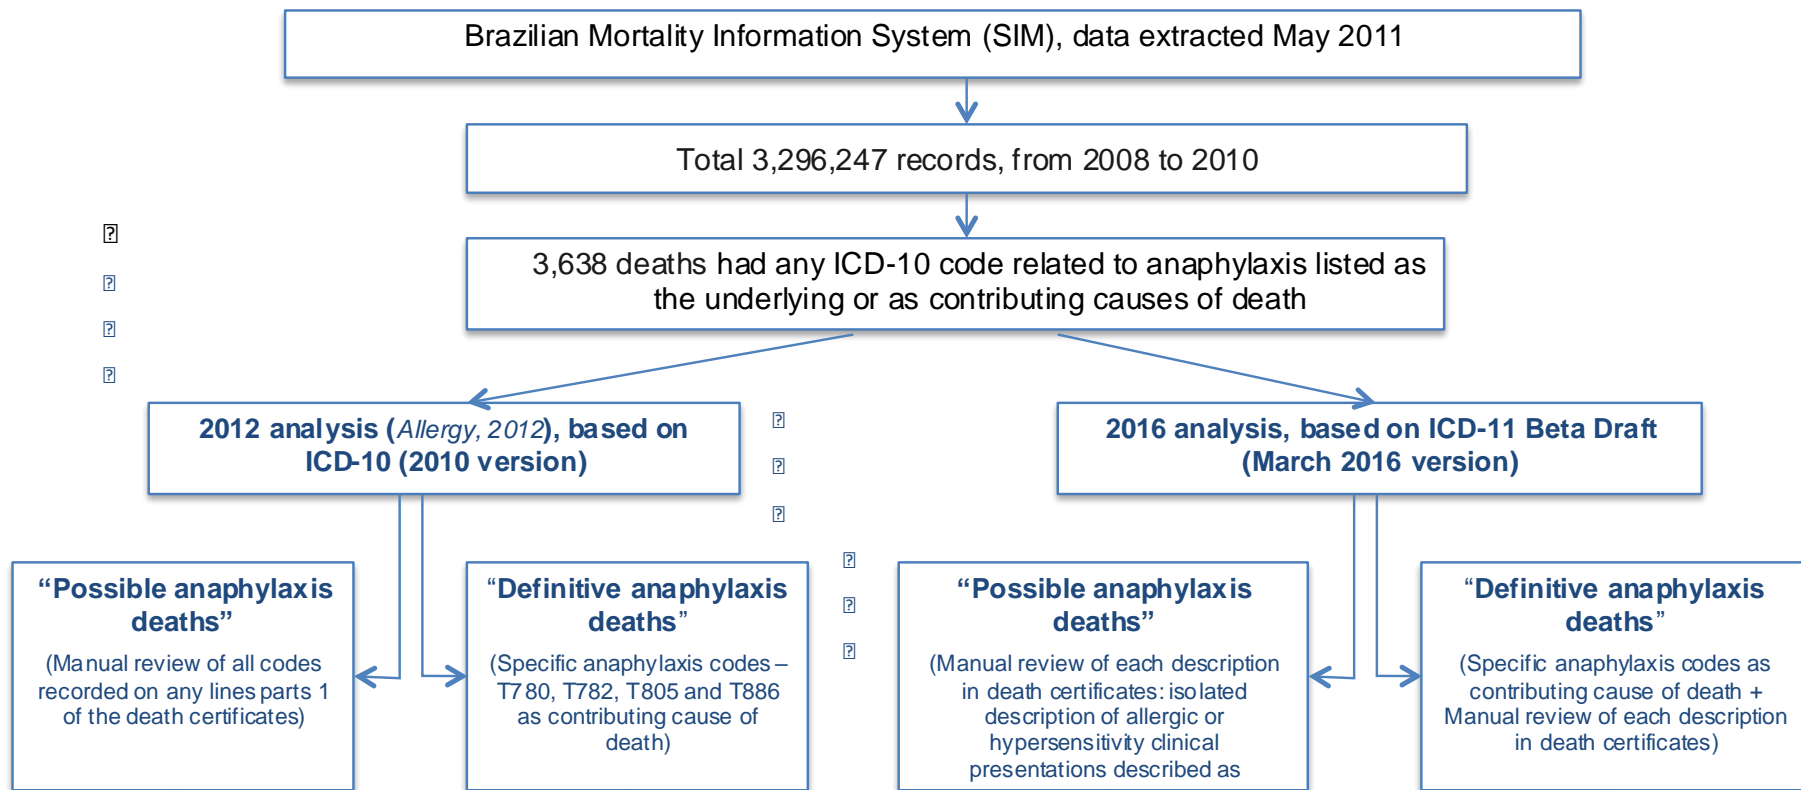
Brazilian Mortality Information System (SIM), data extracted May 2011

Total 3,296,247 records, from 2008 to 2010

3,638 deaths had any ICD-10 code related to anaphylaxis listed as the underlying or as contributing causes of death

2012 analysis (*Allergy, 2012*), based on ICD-10 (2010 version)

2016 analysis, based on ICD-11 Beta Draft (March 2016 version)

“Possible anaphylaxis deaths”

(Manual review of all codes recorded on any lines parts 1 of the death certificates)

“Definitive anaphylaxis deaths”

(Specific anaphylaxis codes – T780, T782, T805 and T886 as contributing cause of death)

“Possible anaphylaxis deaths”

(Manual review of each description in death certificates: isolated description of allergic or hypersensitivity clinical presentations described as

“Definitive anaphylaxis deaths”

(Specific anaphylaxis codes as contributing cause of death + Manual review of each description in death certificates)